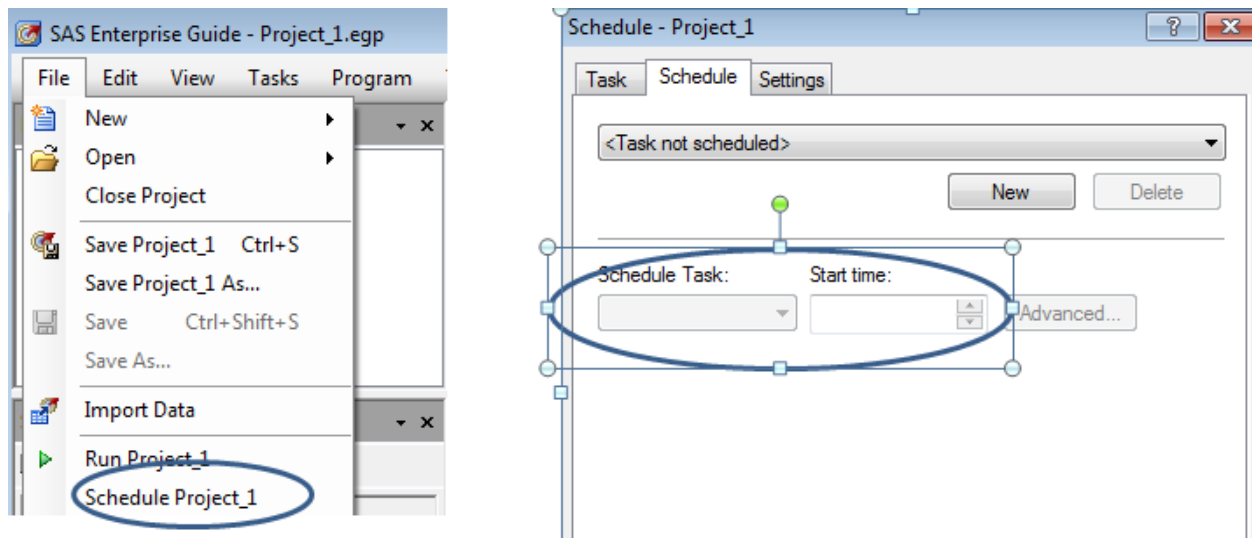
SAS Enterprise Guide - Project_1.egp

File Edit View Tasks Program

New
Open
Close Project
Save Project_1 Ctrl+S
Save Project_1 As...
Save Ctrl+Shift+S
Save As...
Import Data
Run Project_1
Schedule Project_1

Schedule - Project_1

Task Schedule Settings

<Task not scheduled>

New Delete

Schedule Task: Start time:

Advanced...